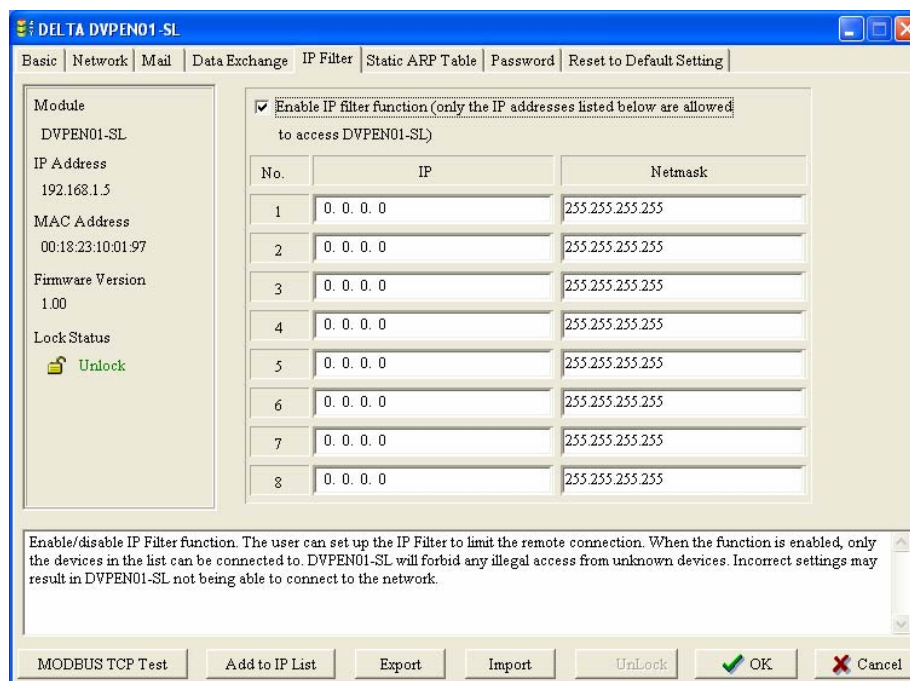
DELTA DVPEN01-SL

Basic | Network | Mail | Data Exchange | IP Filter | Static ARP Table | Password | Reset to Default Setting

Module
DVPEN01-SL
IP Address
192.168.1.5
MAC Address
00:18:23:10:01:97
Firmware Version
1.00
Lock Status
Unlock

☑ Enable IP filter function (only the IP addresses listed below are allowed to access DVPEN01-SL)

| No. | IP | Netmask |
|---|---|---|
| 1 | 0. 0. 0. 0 | 255.255.255.255 |
| 2 | 0. 0. 0. 0 | 255.255.255.255 |
| 3 | 0. 0. 0. 0 | 255.255.255.255 |
| 4 | 0. 0. 0. 0 | 255.255.255.255 |
| 5 | 0. 0. 0. 0 | 255.255.255.255 |
| 6 | 0. 0. 0. 0 | 255.255.255.255 |
| 7 | 0. 0. 0. 0 | 255.255.255.255 |
| 8 | 0. 0. 0. 0 | 255.255.255.255 |

Enable/disable IP Filter function. The user can set up the IP Filter to limit the remote connection. When the function is enabled, only the devices in the list can be connected to. DVPEN01-SL will forbid any illegal access from unknown devices. Incorrect settings may result in DVPEN01-SL not being able to connect to the network.

MODBUS TCP Test | Add to IP List | Export | Import | UnLock | OK | Cancel